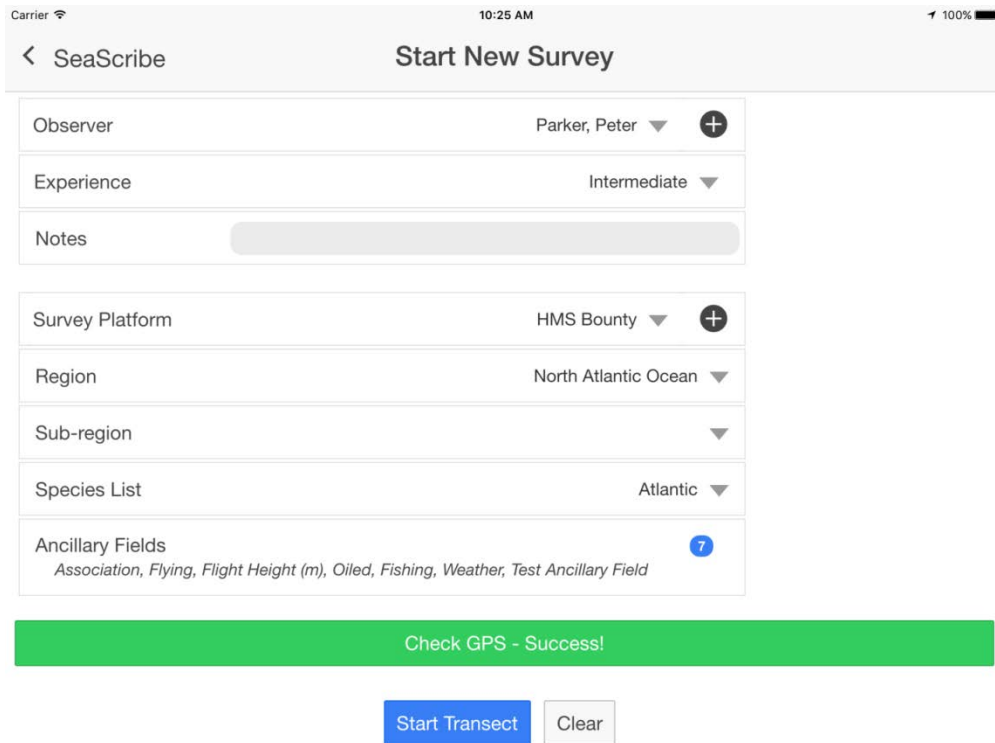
Carrier 10:25 AM 100%

< SeaScribe Start New Survey

Observer Parker, Peter

Experience Intermediate

Notes

Survey Platform HMS Bounty

Region North Atlantic Ocean

Sub-region

Species List Atlantic

Ancillary Fields 7
Association, Flying, Flight Height (m), Oiled, Fishing, Weather, Test Ancillary Field

Check GPS - Success!

Start Transect Clear